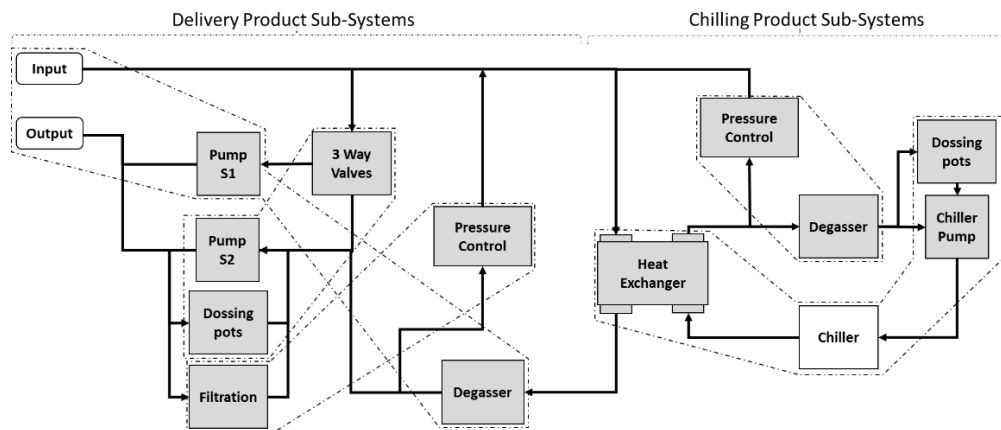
Delivery Product Sub-Systems

Chilling Product Sub-Systems

Input

Output

Pump S1

3 Way Valves

Pump S2

Dossing pots

Filtration

Pressure Control

Degasser

Heat Exchanger

Pressure Control

Degasser

Dossing pots

Chiller Pump

Chiller